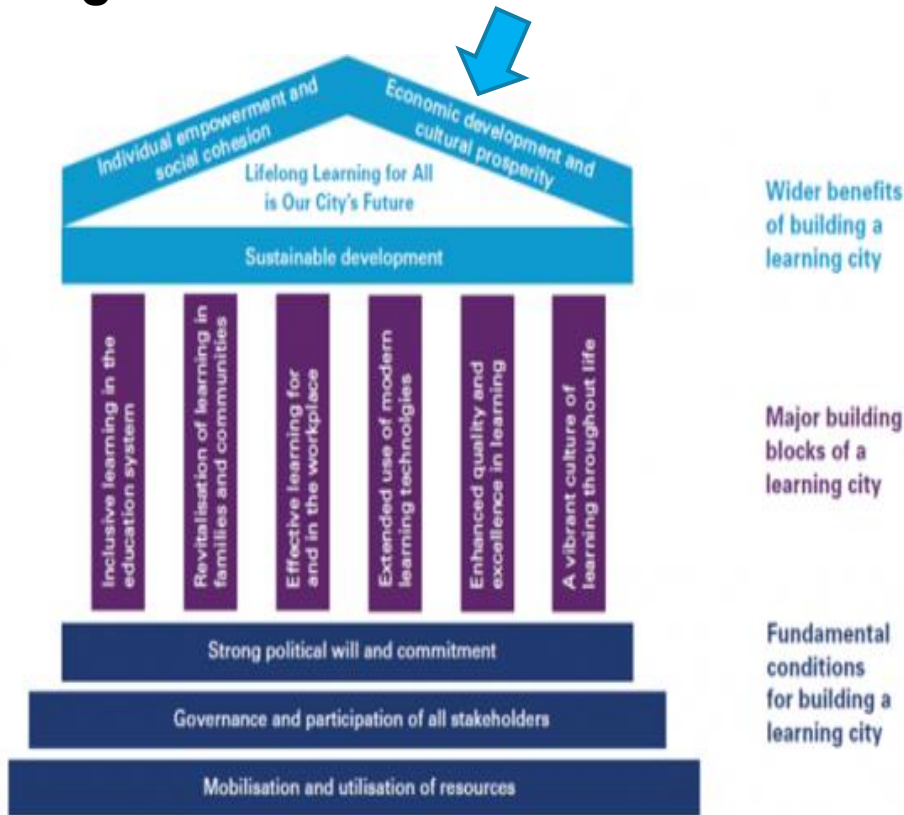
Individual empowerment and social cohesion

Economic development and cultural prosperity

Lifelong Learning for All is Our City's Future

Sustainable development

Inclusive learning in the education system

Revitalisation of learning in families and communities

Effective learning for and in the workplace

Extended use of modern learning technologies

Enhanced quality and excellence in learning

A vibrant culture of learning throughout life

Strong political will and commitment

Governance and participation of all stakeholders

Mobilisation and utilisation of resources

Wider benefits of building a learning city

Major building blocks of a learning city

Fundamental conditions for building a learning city